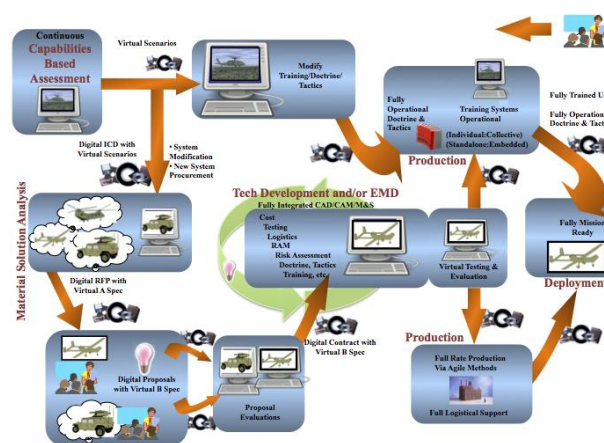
Continuous Capabilities Based Assessment

Virtual Scenarios

Modify Training/Doctrine/ Tactics

Fully Operational Doctrine & Tactics

Training Systems Operational (Individual:Collective) (Standalone:Embedded)

Fully Trained U

Fully Operation Doctrine & Tacti

Production

Digital ICD with Virtual Scenarios

• System Modification
• New System Procurement

Material Solution Analysis

Tech Development and/or EMD

Fully Integrated CAD/CAM/M&S

Cost
Testing
Logistics
RAM
Risk Assessment
Doctrine, Tactics
Training, etc

Virtual Testing & Evaluation

Fully Missio Ready

Deployme

Digital RFP with Virtual A Spec

Production

Digital Proposals with Virtual B Spec

Digital Contract with Virtual B Spec

Proposal Evaluations

Full Rate Production Via Agile Methods

Full Logistical Support